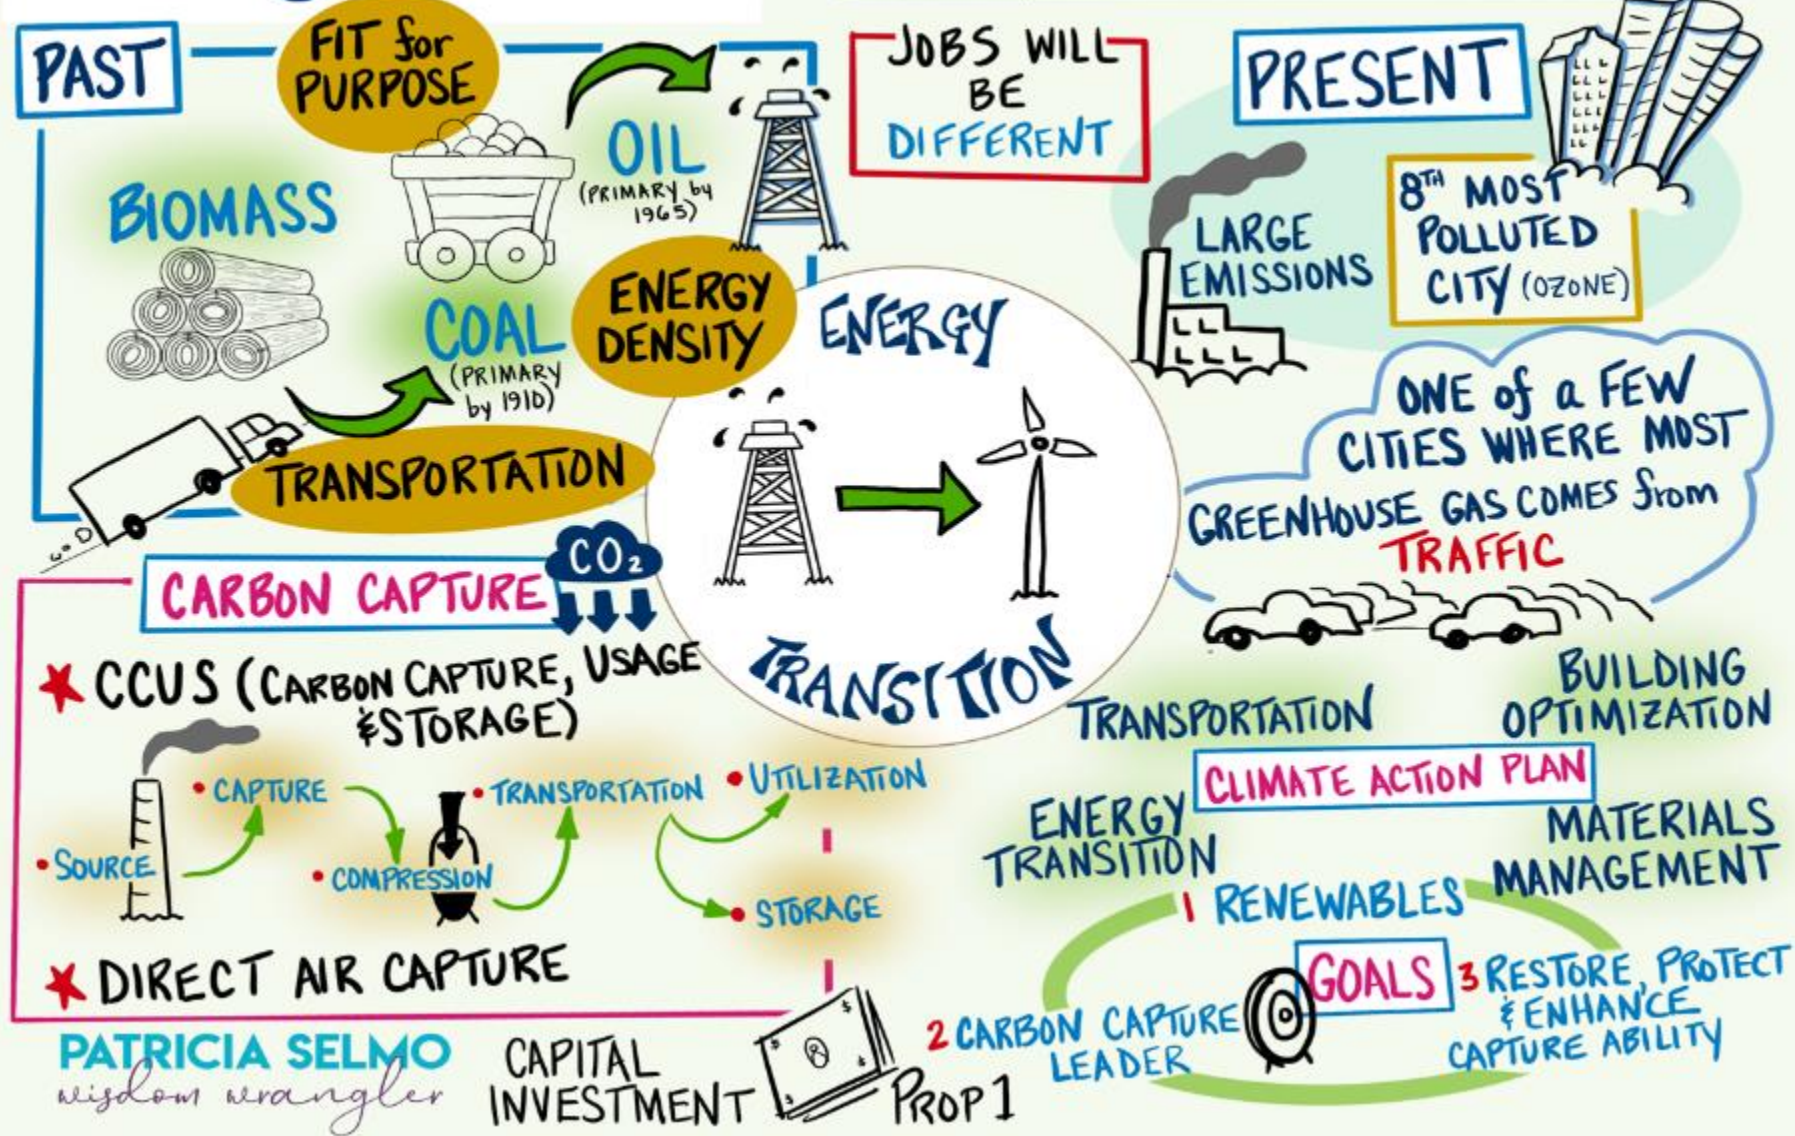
PAST

FIT for PURPOSE

OIL (PRIMARY by 1965)

BIOMASS

COAL (PRIMARY by 1910)

ENERGY DENSITY

TRANSPORTATION

JOBS WILL BE DIFFERENT

PRESENT

LARGE EMISSIONS

$8^{TH}$ MOST POLLUTED CITY (OZONE)

ONE of a FEW CITIES WHERE MOST GREENHOUSE GAS COMES from TRAFFIC

ENERGY TRANSITION

CARBON CAPTURE

$CO_2$

CCUS (CARBON CAPTURE, USAGE & STORAGE)

• SOURCE • CAPTURE • COMPRESSION • TRANSPORTATION • UTILIZATION • STORAGE

DIRECT AIR CAPTURE

TRANSPORTATION

BUILDING OPTIMIZATION

CLIMATE ACTION PLAN

ENERGY TRANSITION

MATERIALS MANAGEMENT

1 RENEWABLES

GOALS

2 CARBON CAPTURE LEADER

3 RESTORE, PROTECT & ENHANCE CAPTURE ABILITY

PATRICIA SELMO
wisdom wrangler

CAPITAL INVESTMENT

PROP 1